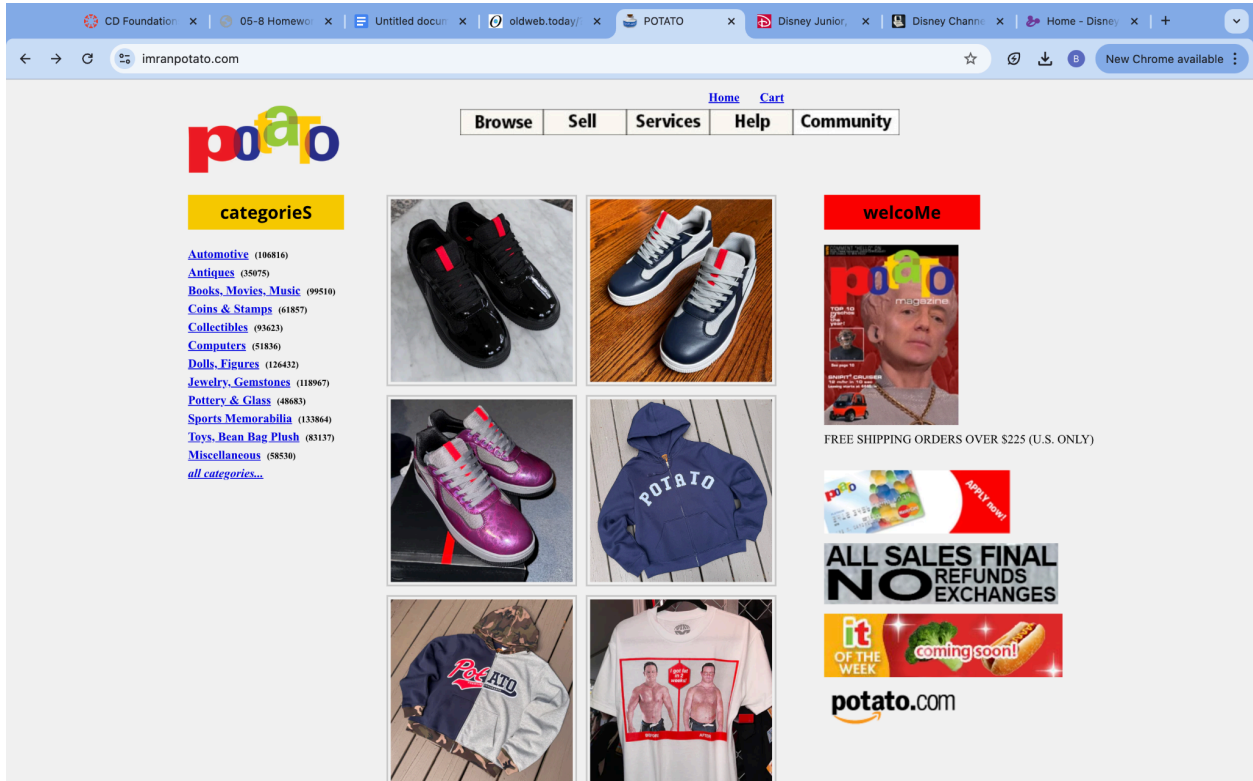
CD Foundation ×
05-8 Homewo ×
Untitled docu ×
oldweb.today/ ×
POTATO ×
Disney Junior, ×
Disney Channe ×
Home - Disney ×
+

imranpotato.com

New Chrome available

Home Cart

Browse | Sell | Services | Help | Community

potato

categorieS

Automotive (106816)
Antiques (35075)
Books, Movies, Music (99510)
Coins & Stamps (61857)
Collectibles (93623)
Computers (51836)
Dolls, Figures (126432)
Jewelry, Gemstones (118967)
Pottery & Glass (48683)
Sports Memorabilia (133864)
Toys, Bean Bag Plush (83137)
Miscellaneous (58530)
all categories...

POTATO

POTATO

welcoMe

potato magazine

TOP 10

FREE SHIPPING ORDERS OVER $225 (U.S. ONLY)

potato APPLY now!

ALL SALES FINAL NO REFUNDS EXCHANGES

it OF THE WEEK coming soon!

potato.com